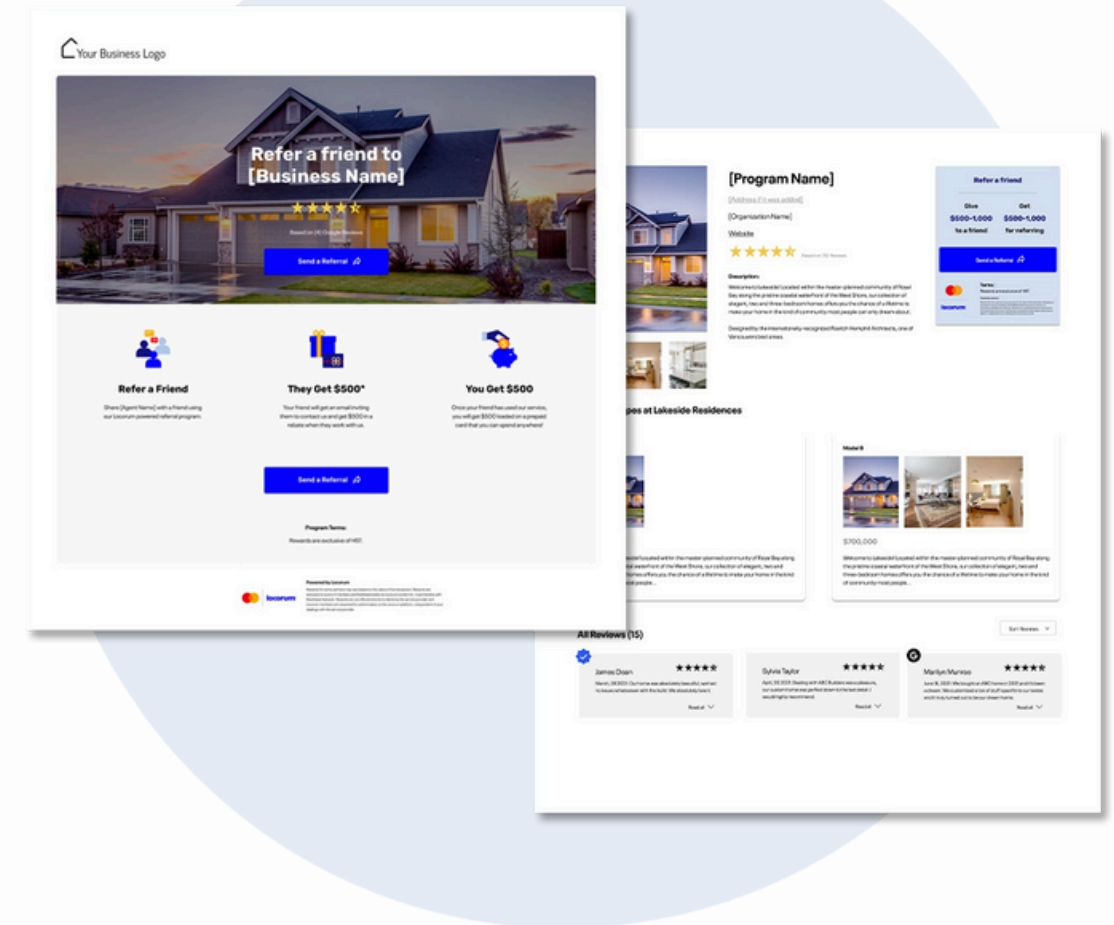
Your Business Logo

Refer a friend to [Business Name]

★★★★☆

Based on [#] Google Reviews

Send a Referral

Refer a Friend

Share [Agent Name] with a friend using our Locorum powered referral program.

They Get $500*

Your friend will get an email inviting them to contact us and get $500 in a rebate when they work with us.

You Get $500

Once your friend has used our service, you will get $500 loaded on a prepaid card that you can spend anywhere!

Send a Referral

Program Terms:

Rewards are exclusive of HST.

locorum

Powered by Locorum

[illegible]

[Program Name]

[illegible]

[Organization Name]

Website

★★★★★ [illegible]

Description:

Welcome to Lakeside! Located within the master-planned community of Royal Bay along the pristine coastal waterfront of the West Shore, our collection of elegant, two and three-bedroom homes offers you the chance of a lifetime to make your home in the kind of community most people can only dream about.

Designed by the internationally-recognized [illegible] Architects, one of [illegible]

Refer a friend

Give $500-1,000 to a friend

Get $500-1,000 for referring

Send a Referral

Terms:

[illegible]

locorum

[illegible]pes at Lakeside Residences

Model B

$700,000

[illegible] located within the master-planned community of Royal Bay along the pristine coastal waterfront of the West Shore, our collection of elegant, two and three-bedroom homes offers you the chance of a lifetime to make your home in the kind of community most people...

Welcome to Lakeside! Located within the master-planned community of Royal Bay along the pristine coastal waterfront of the West Shore, our collection of elegant, two and three-bedroom homes offers you the chance of a lifetime to make your home in the kind of community most people...

All Reviews (15)

Sort Reviews

James Doan ★★★★★

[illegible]

Read all

Sylvia Taylor ★★★★★

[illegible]

Read all

Marilyn Munroe ★★★★★

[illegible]

Read all